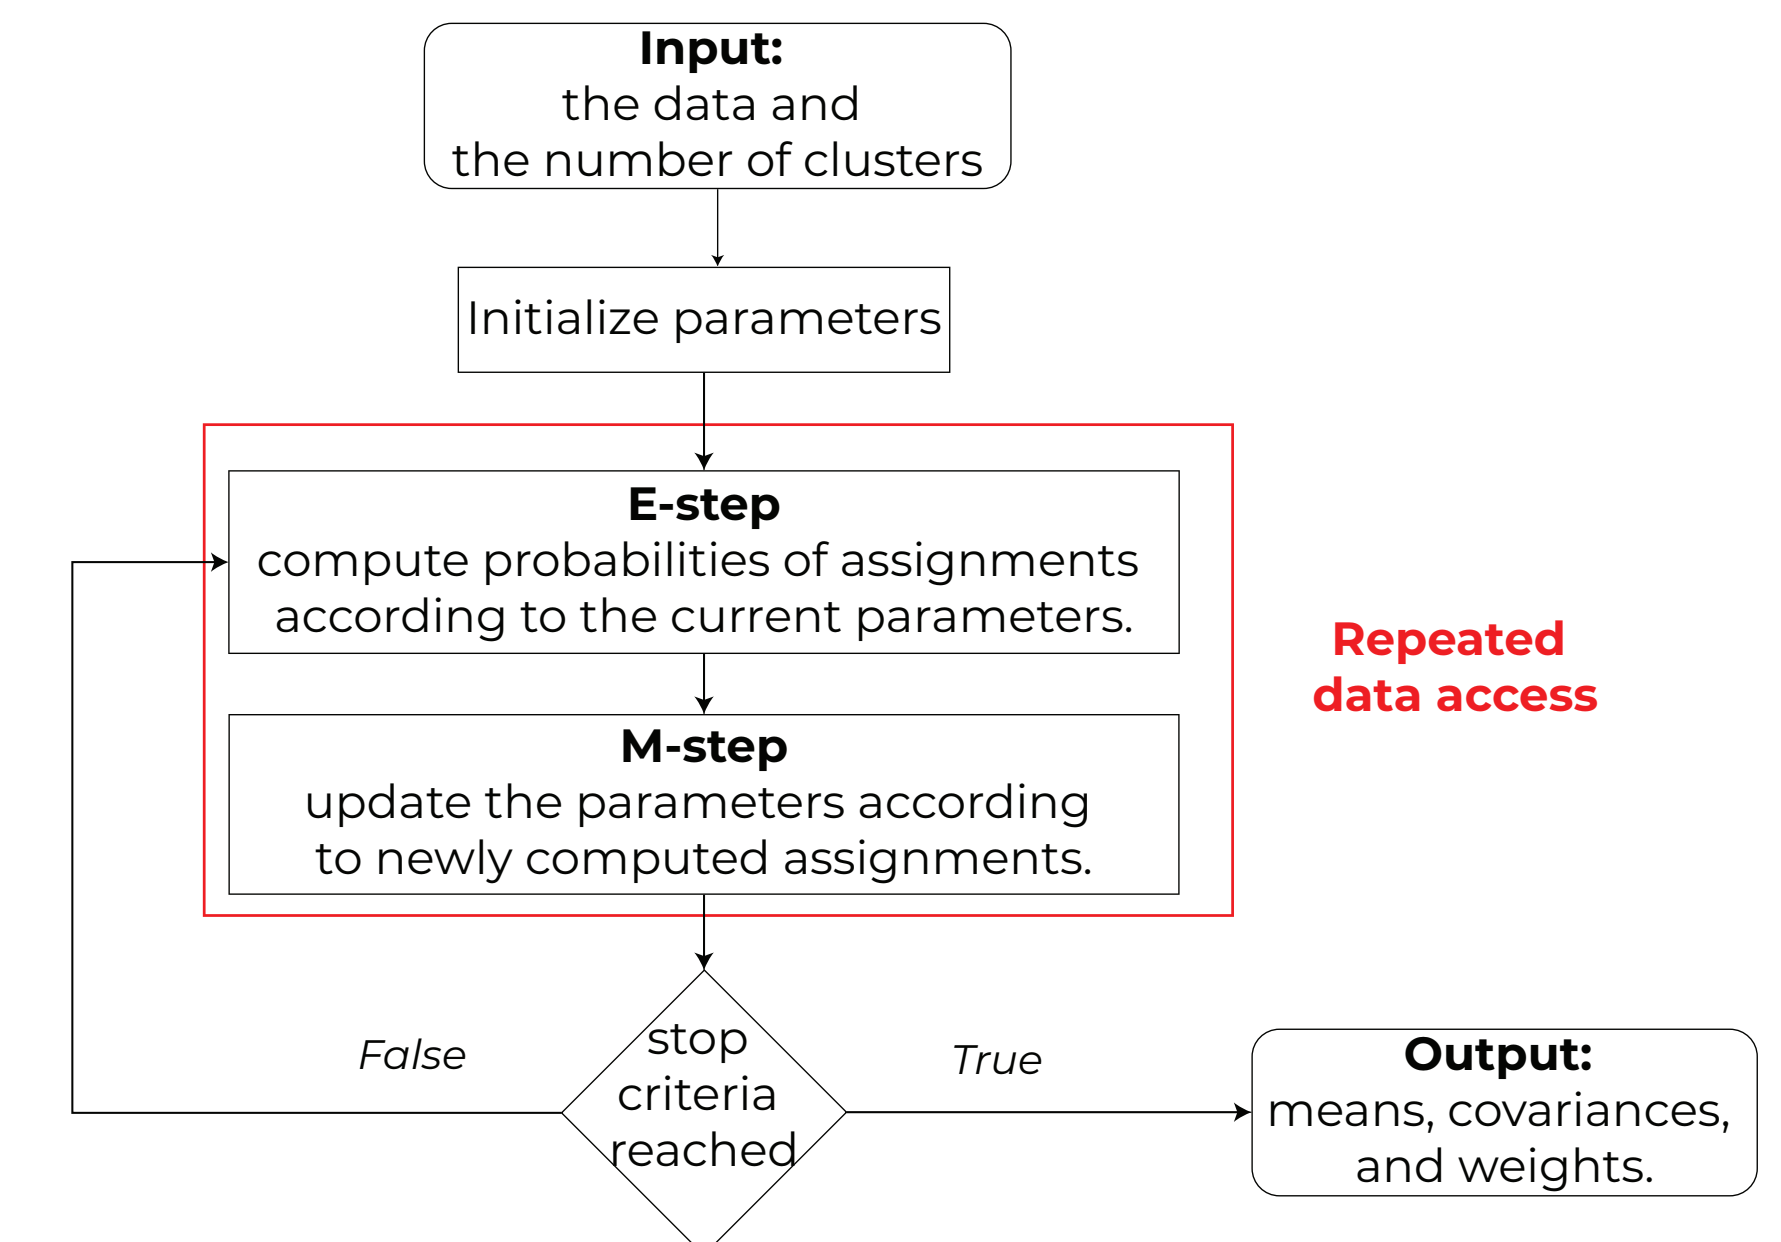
**Input:**
the data and
the number of clusters

Initialize parameters

**E-step**
compute probabilities of assignments according to the current parameters.

**M-step**
update the parameters according to newly computed assignments.

**Repeated data access**

False

stop criteria reached

True

**Output:**
means, covariances, and weights.